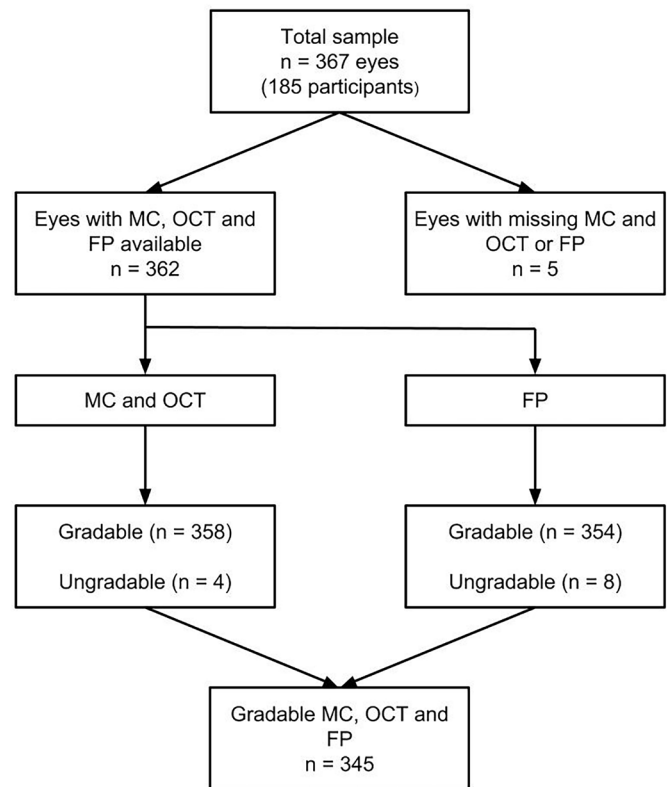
Total sample
n = 367 eyes
(185 participants)

Eyes with MC, OCT and FP available
n = 362

Eyes with missing MC and OCT or FP
n = 5

MC and OCT

FP

Gradable (n = 358)

Ungradable (n = 4)

Gradable (n = 354)

Ungradable (n = 8)

Gradable MC, OCT and FP
n = 345